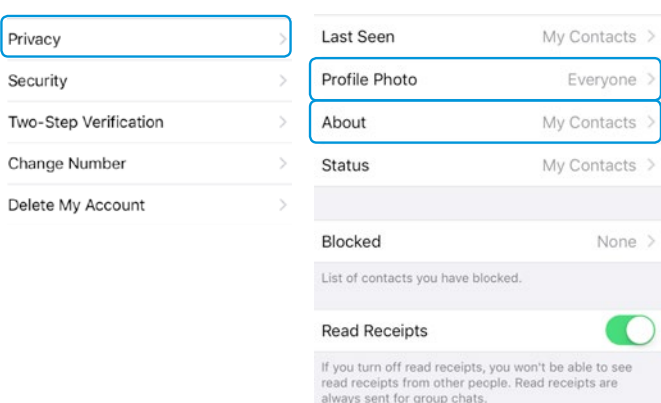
Privacy

Security

Two-Step Verification

Change Number

Delete My Account

Last Seen My Contacts

Profile Photo Everyone

About My Contacts

Status My Contacts

Blocked None

List of contacts you have blocked.

Read Receipts

If you turn off read receipts, you won't be able to see read receipts from other people. Read receipts are always sent for group chats.